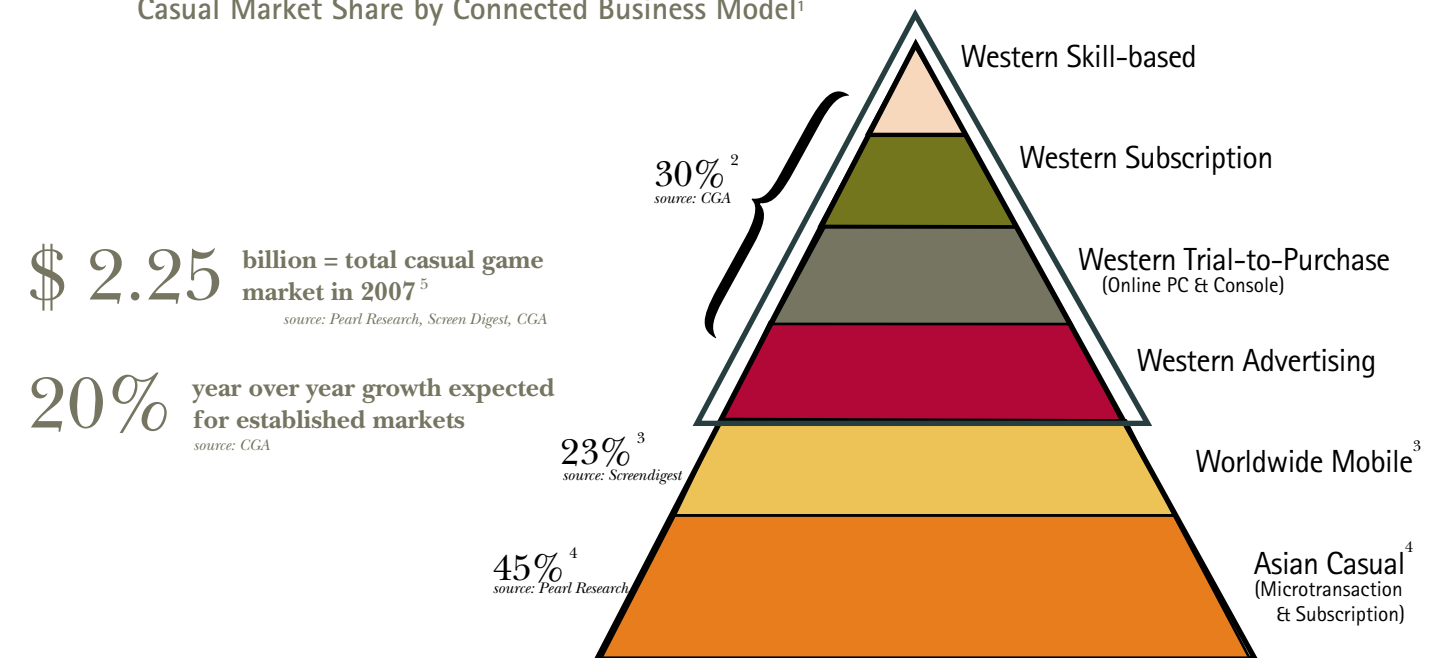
Casual Market Share by Connected Business Model$^1$

$ 2.25 billion = total casual game market in 2007$^5$
source: Pearl Research, Screen Digest, CGA

20% year over year growth expected for established markets
source: CGA

30%$^2$
source: CGA

23%$^3$
source: Screendigest

45%$^4$
source: Pearl Research

Western Skill-based

Western Subscription

Western Trial-to-Purchase
(Online PC & Console)

Western Advertising

Worldwide Mobile$^3$

Asian Casual$^4$
(Microtransaction & Subscription)